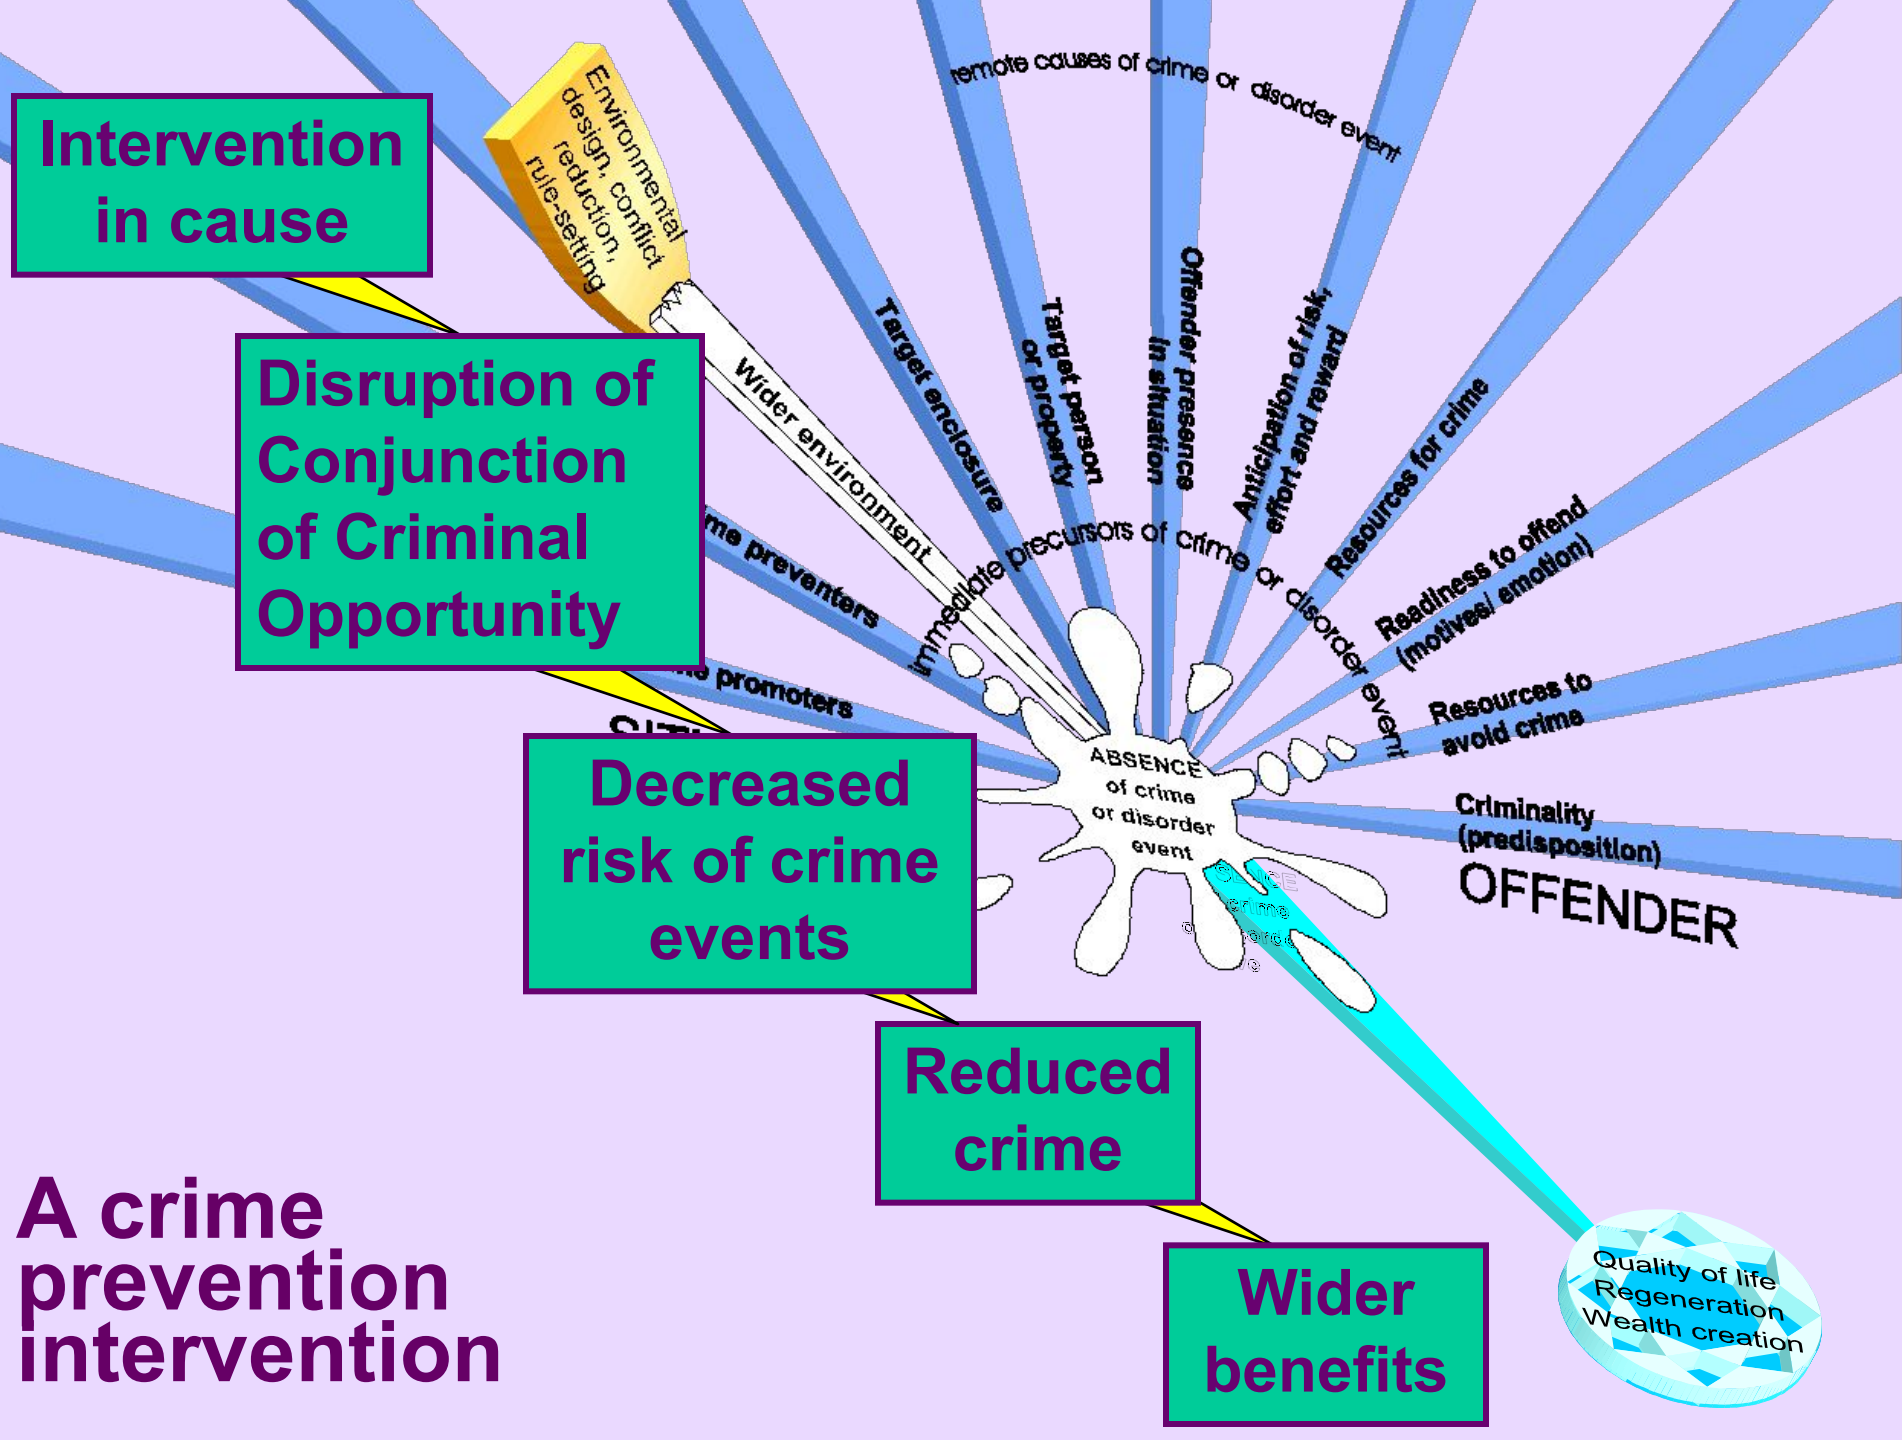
Intervention in cause

Environmental design, conflict reduction, rule-setting

remote causes of crime or disorder event

Wider environment

Target enclosure

Target person or property

Offender presence in situation

Anticipation of risk, effort and reward

Resources for crime

Readiness to offend (motives/ emotion)

Resources to avoid crime

Criminality (predisposition)

OFFENDER

immediate precursors of crime or disorder event

Disruption of Conjunction of Criminal Opportunity

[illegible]me preventers

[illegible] promoters

Decreased risk of crime events

ABSENCE of crime or disorder event

Reduced crime

Wider benefits

Quality of life
Regeneration
Wealth creation

A crime prevention intervention